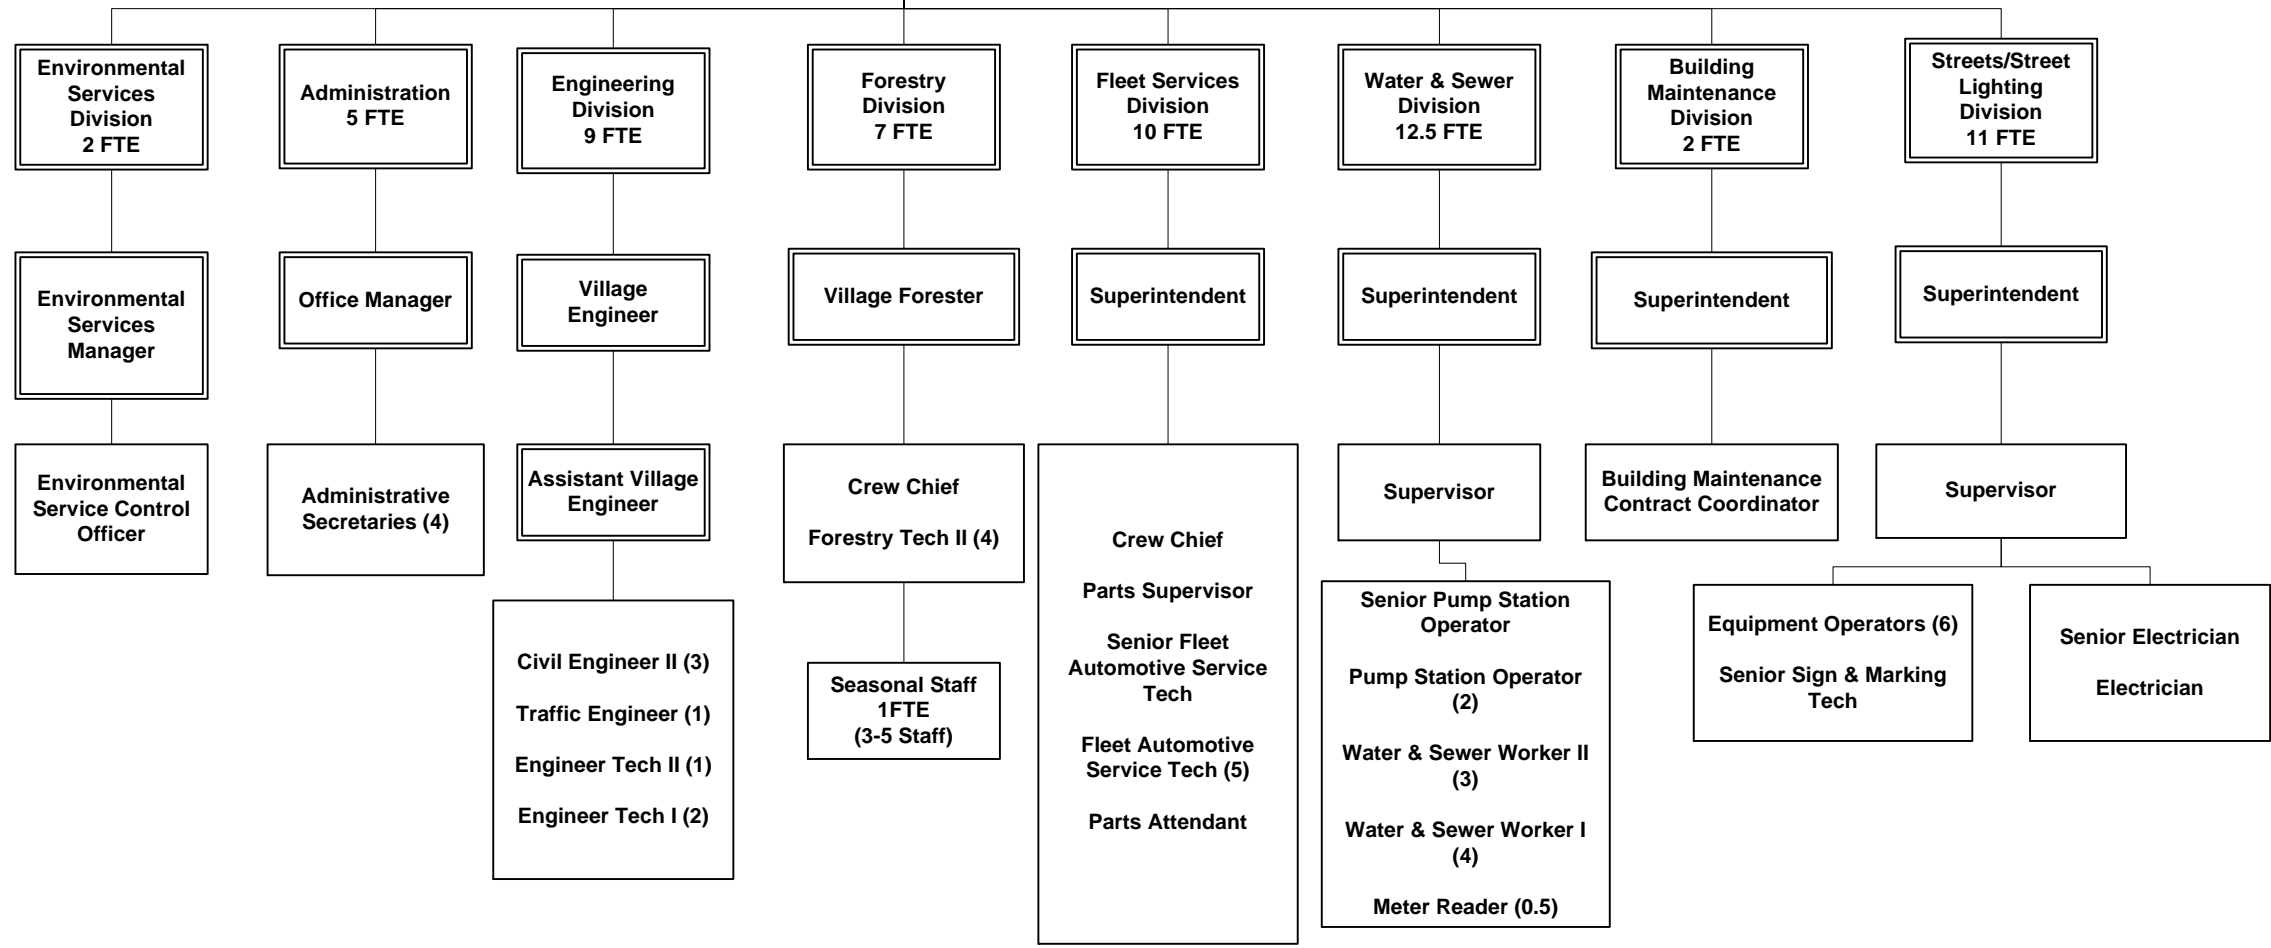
Environmental Services Division
2 FTE

Environmental Services Manager

Environmental Service Control Officer

Administration
5 FTE

Office Manager

Administrative Secretaries (4)

Engineering Division
9 FTE

Village Engineer

Assistant Village Engineer

Civil Engineer II (3)

Traffic Engineer (1)

Engineer Tech II (1)

Engineer Tech I (2)

Forestry Division
7 FTE

Village Forester

Crew Chief

Forestry Tech II (4)

Seasonal Staff
1FTE
(3-5 Staff)

Fleet Services Division
10 FTE

Superintendent

Crew Chief

Parts Supervisor

Senior Fleet Automotive Service Tech

Fleet Automotive Service Tech (5)

Parts Attendant

Water & Sewer Division
12.5 FTE

Superintendent

Supervisor

Senior Pump Station Operator

Pump Station Operator (2)

Water & Sewer Worker II (3)

Water & Sewer Worker I (4)

Meter Reader (0.5)

Building Maintenance Division
2 FTE

Superintendent

Building Maintenance Contract Coordinator

Streets/Street Lighting Division
11 FTE

Superintendent

Supervisor

Equipment Operators (6)

Senior Sign & Marking Tech

Senior Electrician

Electrician